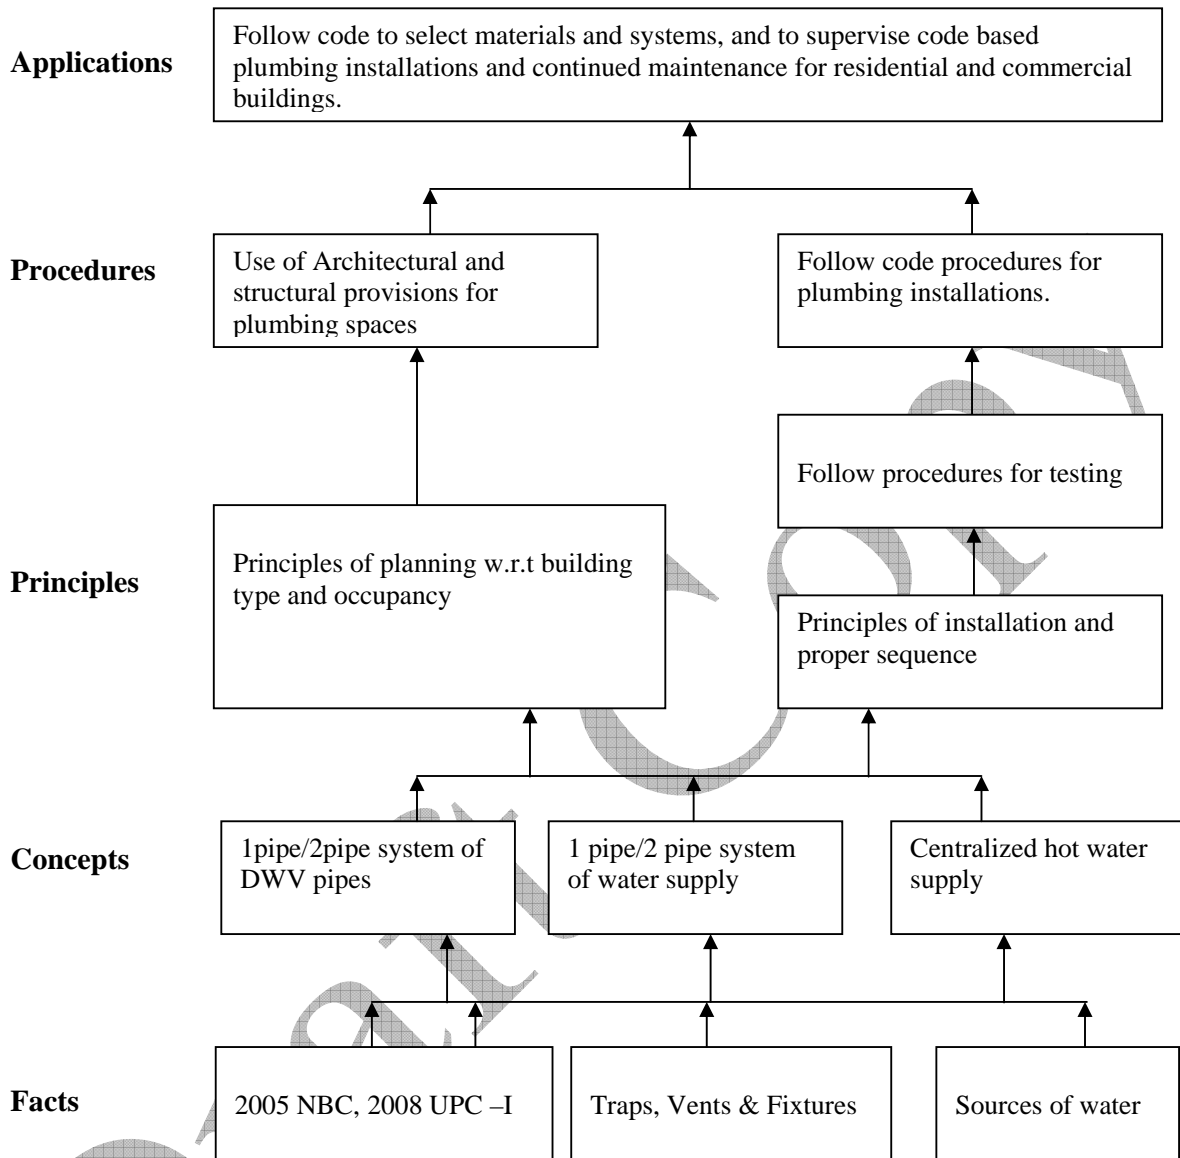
Applications

Follow code to select materials and systems, and to supervise code based plumbing installations and continued maintenance for residential and commercial buildings.

Procedures

Use of Architectural and structural provisions for plumbing spaces

Follow code procedures for plumbing installations.

Follow procedures for testing

Principles

Principles of planning w.r.t building type and occupancy

Principles of installation and proper sequence

Concepts

1pipe/2pipe system of DWV pipes

1 pipe/2 pipe system of water supply

Centralized hot water supply

Facts

2005 NBC, 2008 UPC –I

Traps, Vents & Fixtures

Sources of water